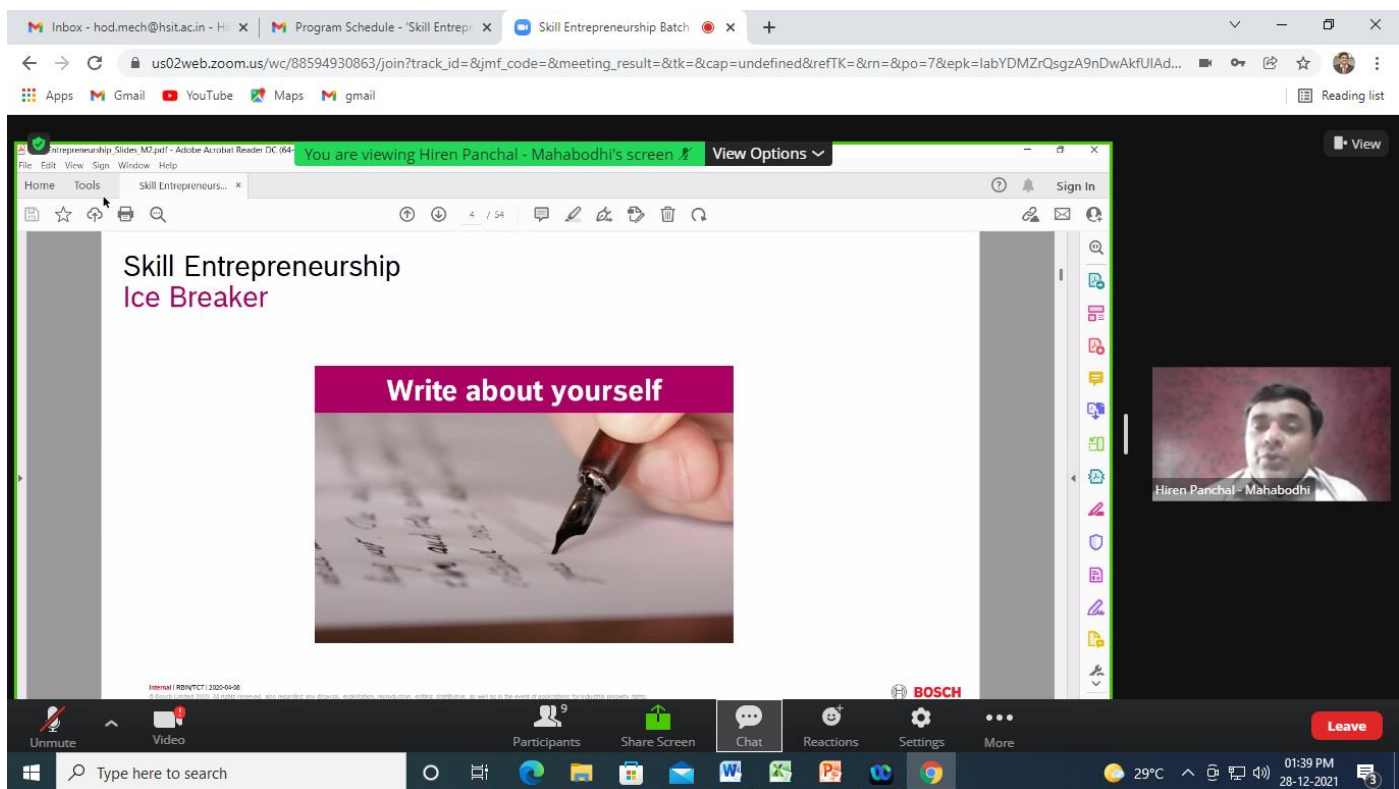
Inbox - hod.mech@hsit.ac.in - H | Program Schedule - 'Skill Entrepr | Skill Entrepreneurship Batch

us02web.zoom.us/wc/88594930863/join?track_id=&jmf_code=&meeting_result=&tk=&cap=undefined&refTK=&rn=&po=7&epk=labYDMZrQsgzA9nDwAkfUIAd...

Apps Gmail YouTube Maps gmail | Reading list

Entrepreneurship_Slides_M2.pdf - Adobe Acrobat Reader DC (64-

You are viewing Hiren Panchal - Mahabodhi's screen | View Options

View

File Edit View Sign Window Help

Home Tools Skill Entrepreneurs... ×

Sign In

4 / 54

Skill Entrepreneurship
Ice Breaker

Write about yourself

Internal | RBIN/TCT | 2020-04-08
© Bosch Limited 2020. All rights reserved, also regarding any disposal, exploitation, reproduction, editing, distribution, as well as in the event of applications for industrial property rights.

BOSCH

Hiren Panchal - Mahabodhi

Unmute | Video | 9 Participants | Share Screen | Chat | Reactions | Settings | More | Leave

Type here to search

29°C 01:39 PM 28-12-2021